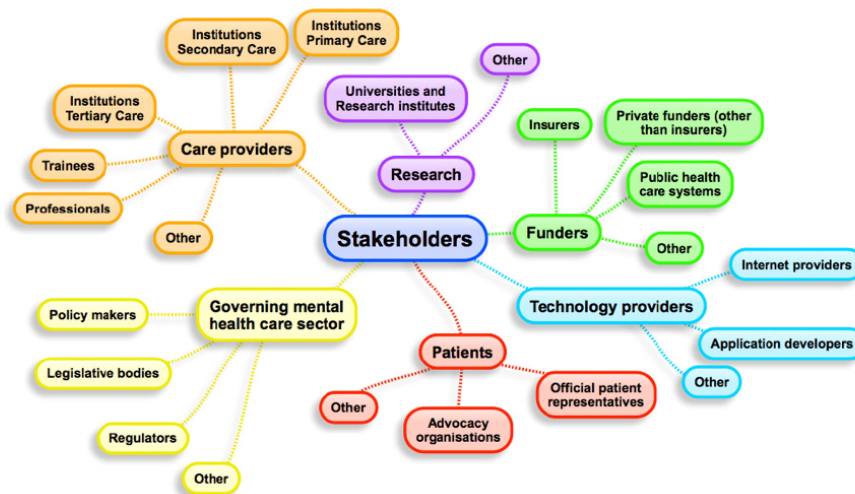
Stakeholders

Care providers

Institutions Secondary Care

Institutions Primary Care

Institutions Tertiary Care

Trainees

Professionals

Other

Research

Universities and Research institutes

Other

Funders

Insurers

Private funders (other than insurers)

Public health care systems

Other

Technology providers

Internet providers

Application developers

Other

Patients

Other

Advocacy organisations

Official patient representatives

Governing mental health care sector

Policy makers

Legislative bodies

Regulators

Other